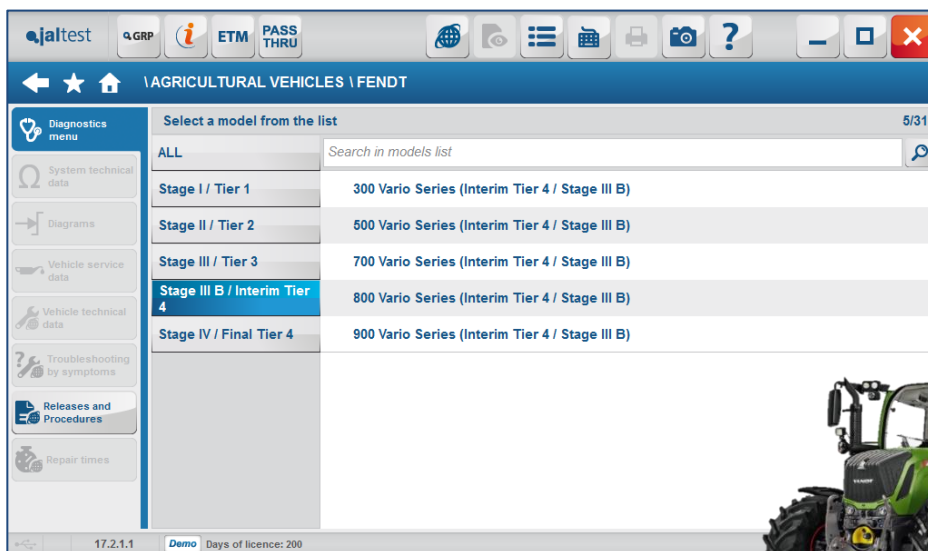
jaltest GRP ETM PASS THRU ?

\AGRICULTURAL VEHICLES \ FENDT

Diagnostics menu

System technical data

Diagrams

Vehicle service data

Vehicle technical data

Troubleshooting by symptoms

Releases and Procedures

Repair times

Select a model from the list

5/31

ALL

Search in models list

Stage I / Tier 1

Stage II / Tier 2

Stage III / Tier 3

Stage III B / Interim Tier 4

Stage IV / Final Tier 4

300 Vario Series (Interim Tier 4 / Stage III B)

500 Vario Series (Interim Tier 4 / Stage III B)

700 Vario Series (Interim Tier 4 / Stage III B)

800 Vario Series (Interim Tier 4 / Stage III B)

900 Vario Series (Interim Tier 4 / Stage III B)

17.2.1.1

Demo

Days of licence: 200